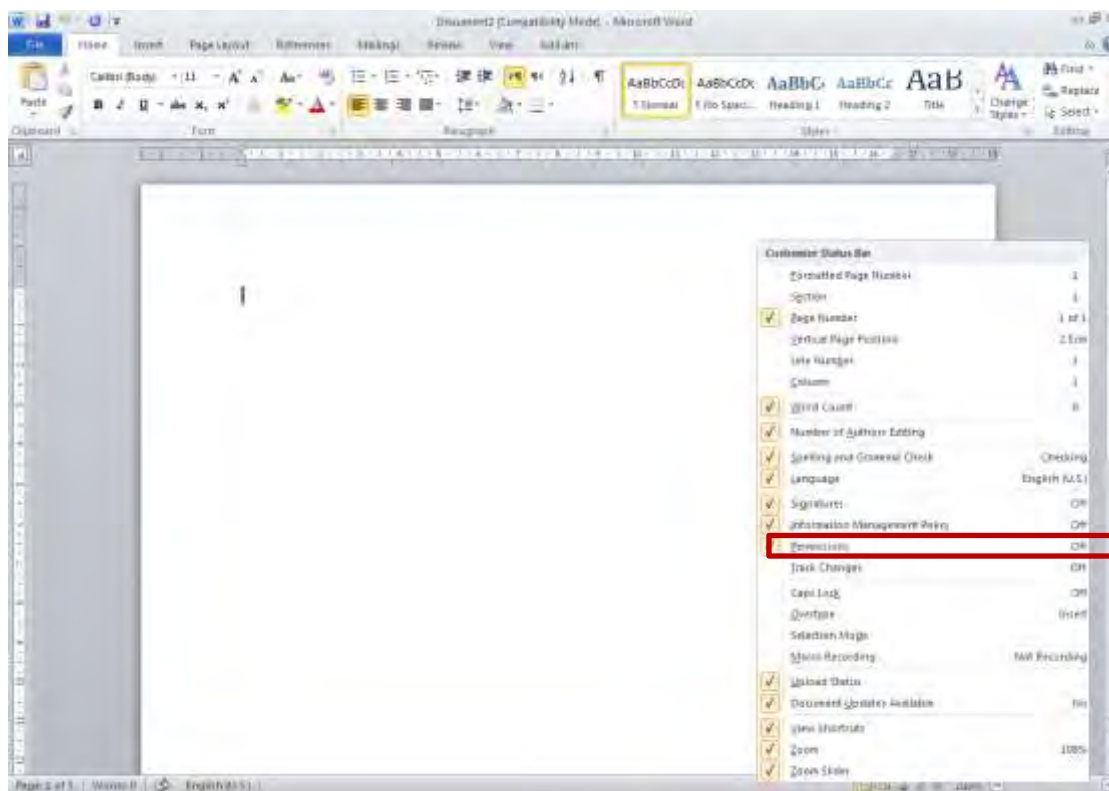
Document2 [Compatibility Mode] - Microsoft Word

File Home Insert Page Layout References Mailings Review View Add-Ins

Paste
Calibri (Body) 11
AaBbCcDc ¶ Normal
AaBbCcDc ¶ No Spaci...
AaBbC Heading 1
AaBbCc Heading 2
AaB Title
Change Styles
Find
Replace
Select
Clipboard Font Paragraph Styles Editing

Customize Status Bar
Formatted Page Number 1
Section 1
Page Number 1 of 1
Vertical Page Position 2.5cm
Line Number 1
Column 1
Word Count 0
Number of Authors Editing
Spelling and Grammar Check Checking
Language English (U.S.)
Signatures Off
Information Management Policy Off
Permissions Off
Track Changes Off
Caps Lock Off
Overtype Insert
Selection Mode
Macro Recording Not Recording
Upload Status
Document Updates Available No
View Shortcuts
Zoom 100%
Zoom Slider

Page 1 of 1 Words: 0 English (U.S.)